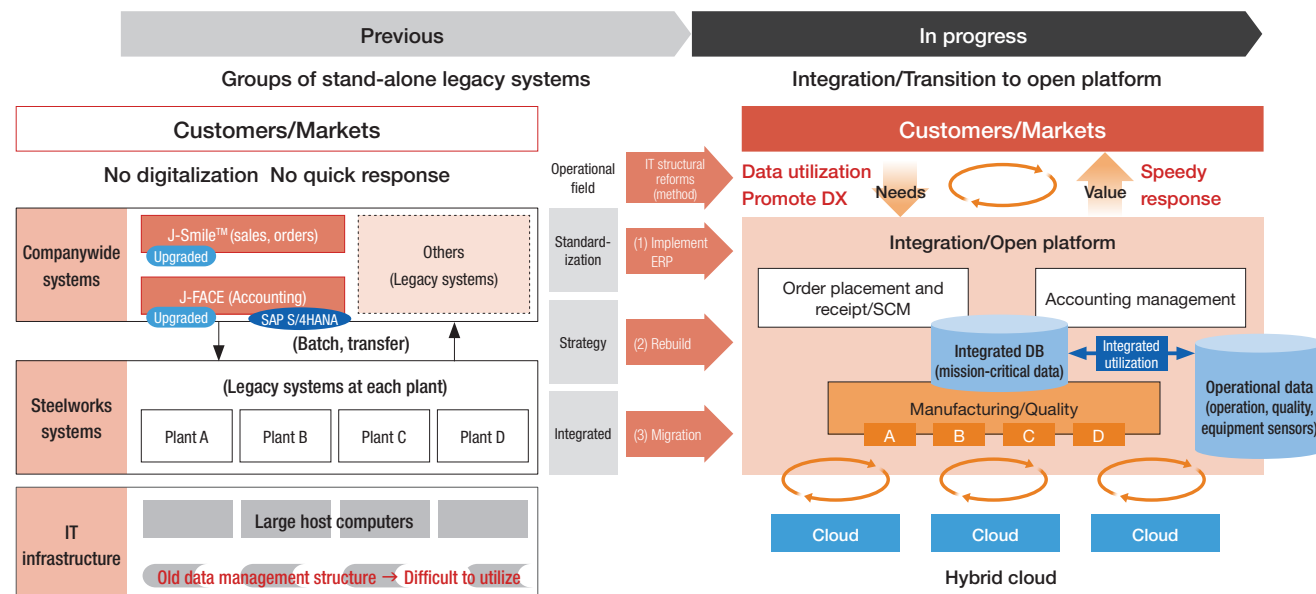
Previous

In progress

Groups of stand-alone legacy systems

Integration/Transition to open platform

Customers/Markets

No digitalization No quick response

Companywide systems

J-Smile™ (sales, orders)

Upgraded

Others (Legacy systems)

J-FACE (Accounting)

Upgraded

SAP S/4HANA

(Batch, transfer)

Steelworks systems

(Legacy systems at each plant)

Plant A

Plant B

Plant C

Plant D

IT infrastructure

Large host computers

Old data management structure → Difficult to utilize

Operational field

Standard-ization

Strategy

Integrated

IT structural reforms (method)

(1) Implement ERP

(2) Rebuild

(3) Migration

Customers/Markets

Data utilization Promote DX

Needs

Value

Speedy response

Integration/Open platform

Order placement and receipt/SCM

Accounting management

Integrated DB (mission-critical data)

Integrated utilization

Operational data (operation, quality, equipment sensors)

Manufacturing/Quality

A

B

C

D

Cloud

Cloud

Cloud

Hybrid cloud